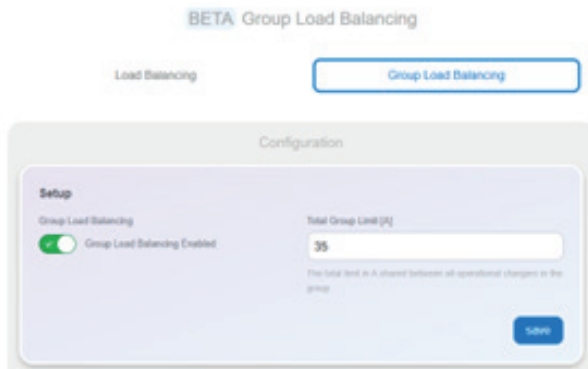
BETA Group Load Balancing

Load Balancing

Group Load Balancing

Configuration

Setup

Group Load Balancing

Group Load Balancing Enabled

Total Group Limit [A]

35

The total limit in A shared between all operational chargers in the group

Save